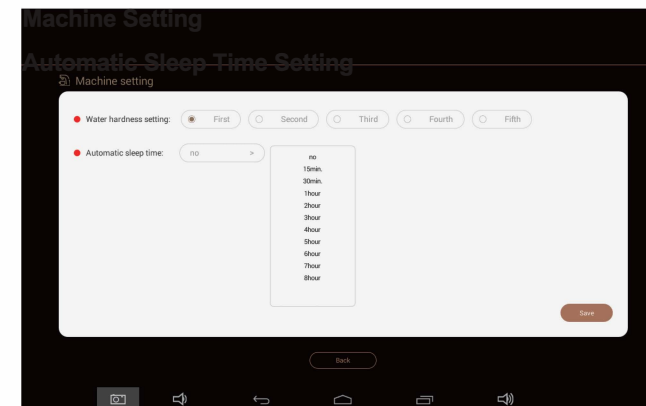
Machine Setting

Automatic Sleep Time Setting

Machine setting

Water hardness setting: First Second Third Fourth Fifth

Automatic sleep time: no >

no
15min.
30min.
1hour
2hour
3hour
4hour
5hour
6hour
7hour
8hour

Save

Back